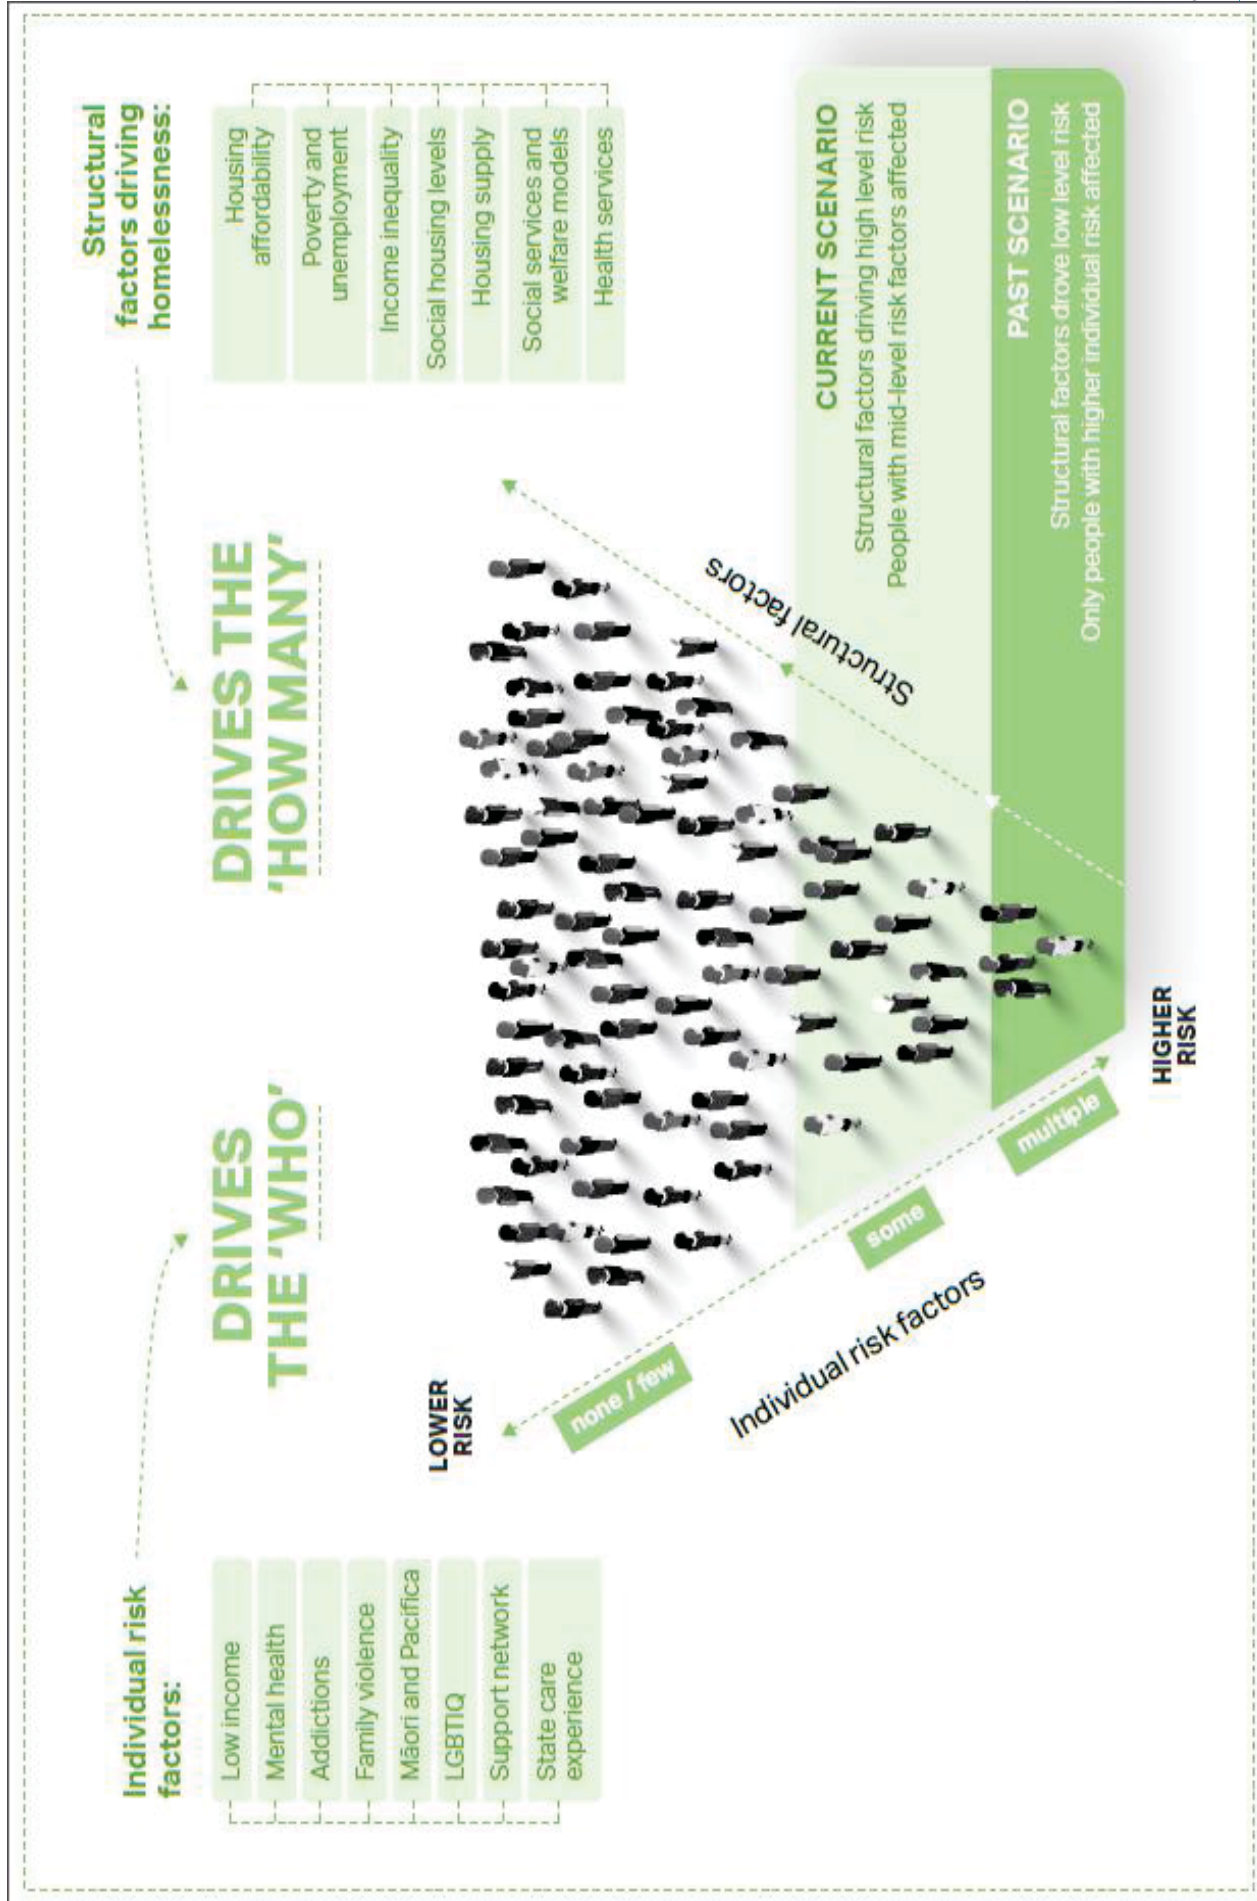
Individual risk factors:

Low income
Mental health
Addictions
Family violence
Māori and Pacifica
LGBTIQ
Support network
State care experience

DRIVES THE 'WHO'

DRIVES THE 'HOW MANY'

Structural factors driving homelessness:

Housing affordability
Poverty and unemployment
Income inequality
Social housing levels
Housing supply
Social services and welfare models
Health services

LOWER RISK

none / few

some

multiple

HIGHER RISK

Individual risk factors

Structural factors

CURRENT SCENARIO
Structural factors driving high level risk
People with mid-level risk factors affected

PAST SCENARIO
Structural factors drove low level risk
Only people with higher individual risk affected